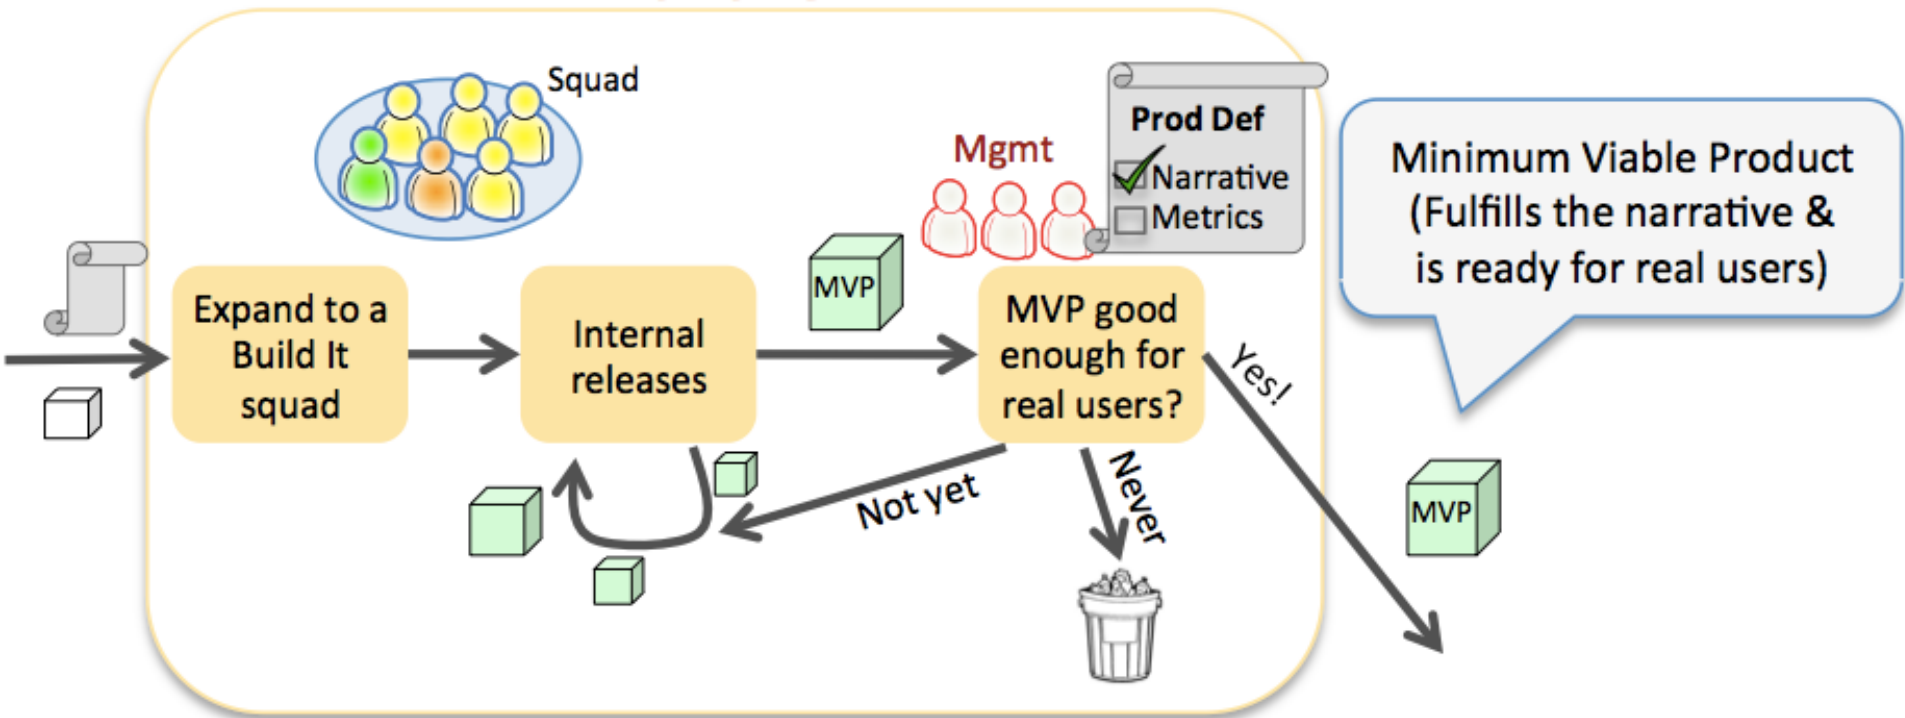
Squad

Mgmt

Prod Def
Narrative
Metrics

Minimum Viable Product (Fulfills the narrative & is ready for real users)

Expand to a Build It squad

Internal releases

MVP

MVP good enough for real users?

Yes!

Never

Not yet

MVP